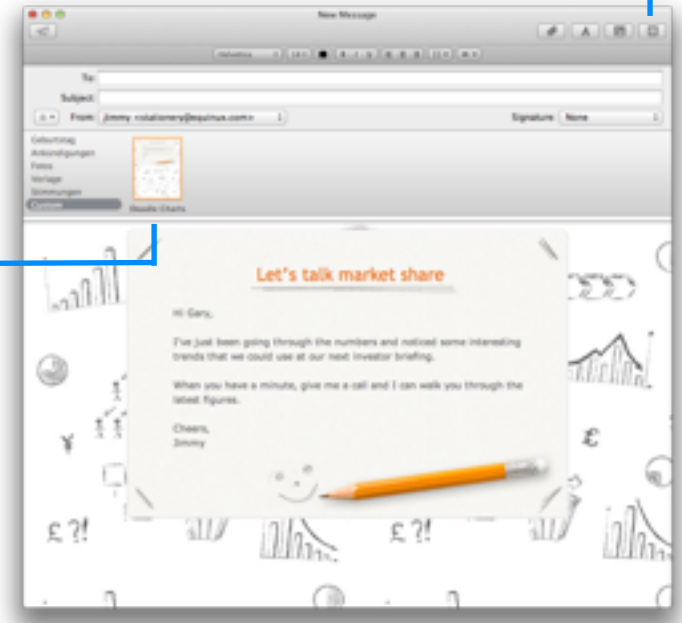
New Message

Helvetica

To:

Subject:

From: Jimmy <stationery@equinux.com>

Signature: None

Geburtstag
Ankündigungen
Fotos
Vorlage
Stimmungen
Custom

Doodle Charts

Let's talk market share

Hi Gary,

I've just been going through the numbers and noticed some interesting trends that we could use at our next investor briefing.

When you have a minute, give me a call and I can walk you through the latest figures.

Cheers,
Jimmy

£ ?!

£ ?!

£

¥